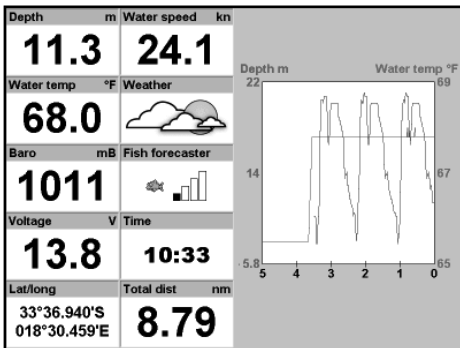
Depth m
11.3
Water speed kn
24.1
Water temp °F
68.0
Weather
Baro mB
1011
Fish forecaster
Voltage V
13.8
Time
10:33
Lat/long
33°36.940'S
018°30.459'E
Total dist nm
8.79

Depth m
Water temp °F
22
14
-5.8
69
67
65
5
4
3
2
1
0